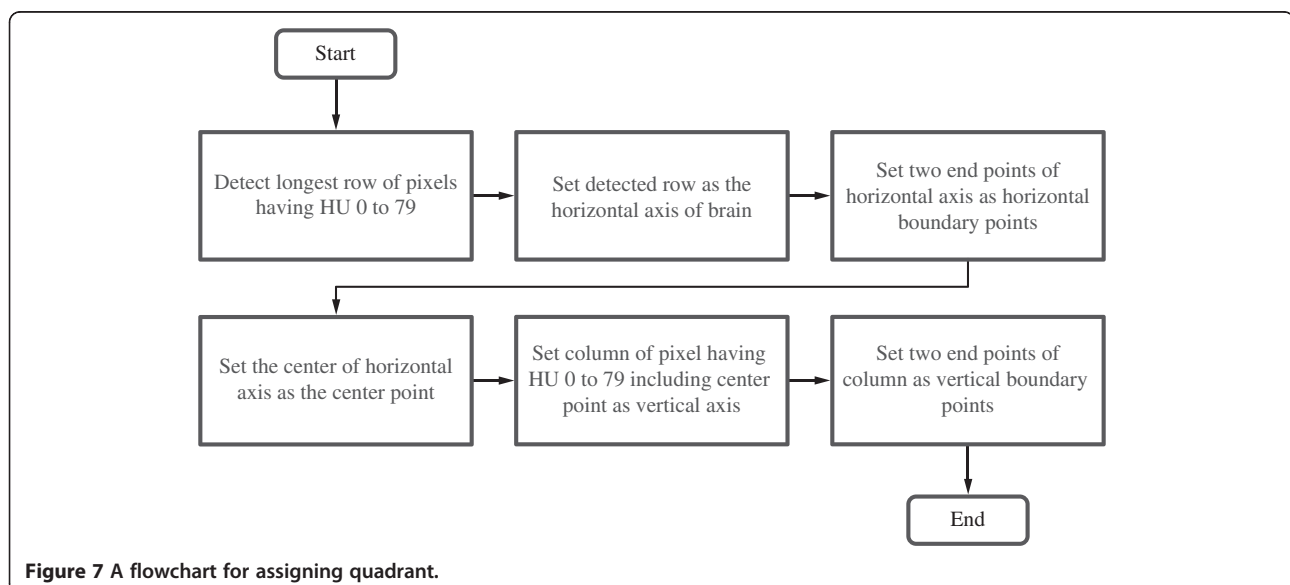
Start

Detect longest row of pixels having HU 0 to 79

Set detected row as the horizontal axis of brain

Set two end points of horizontal axis as horizontal boundary points

Set the center of horizontal axis as the center point

Set column of pixel having HU 0 to 79 including center point as vertical axis

Set two end points of column as vertical boundary points

End

**Figure 7 A flowchart for assigning quadrant.**